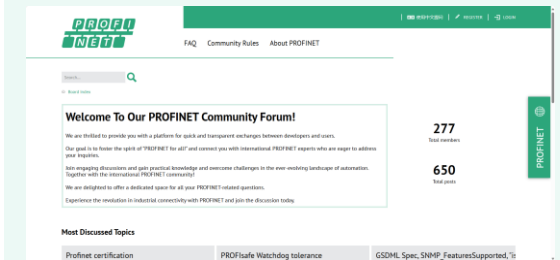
PROFI NET

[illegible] | REGISTER | LOGIN

FAQ Community Rules About PROFINET

Search...

Board index

Welcome To Our PROFINET Community Forum!

We are thrilled to provide you with a platform for quick and transparent exchanges between developers and users.

Our goal is to foster the spirit of "PROFINET for all" and connect you with international PROFINET experts who are eager to address your inquiries.

Join engaging discussions and gain practical knowledge and overcome challenges in the ever-evolving landscape of automation. Together with the international PROFINET community!

We are delighted to offer a dedicated space for all your PROFINET related questions.

Experience the revolution in industrial connectivity with PROFINET and join the discussion today.

277
Total members

650
Total posts

PROFINET

Most Discussed Topics

Profinet certification

PROFIsafe Watchdog tolerance

GSDML Spec, SNMP_FeaturesSupported, "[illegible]